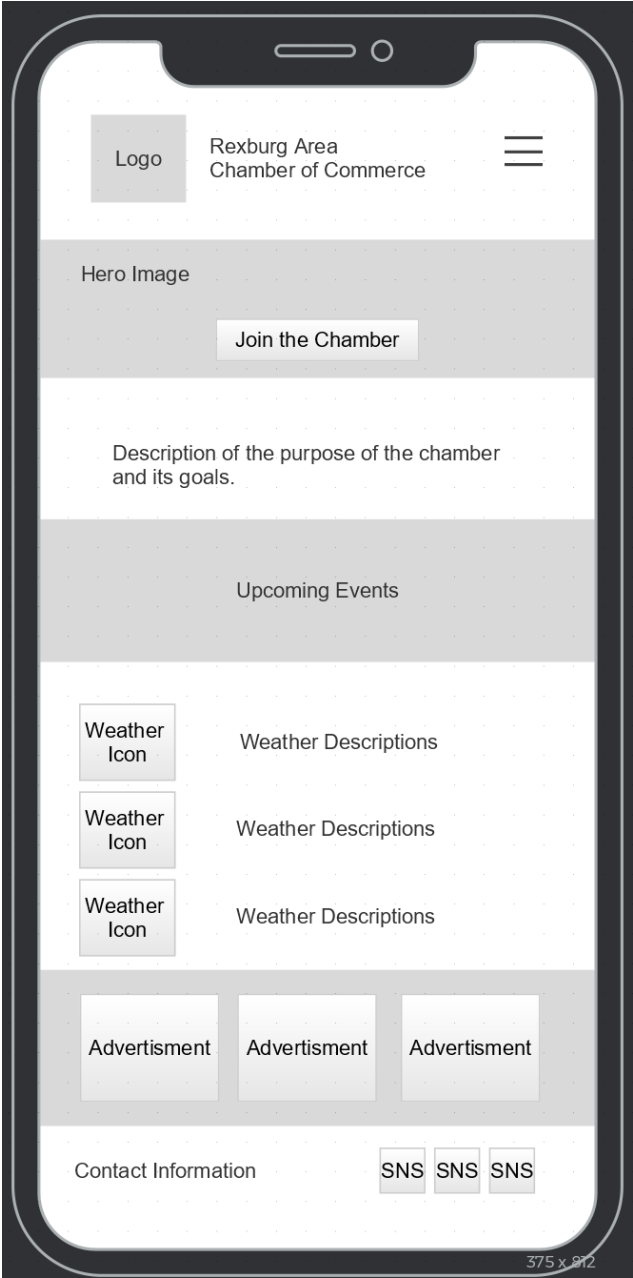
Logo

Rexburg Area
Chamber of Commerce

Hero Image

Join the Chamber

Description of the purpose of the chamber and its goals.

Upcoming Events

Weather Icon

Weather Descriptions

Weather Icon

Weather Descriptions

Weather Icon

Weather Descriptions

Advertisment

Advertisment

Advertisment

Contact Information

SNS SNS SNS

375 x 812